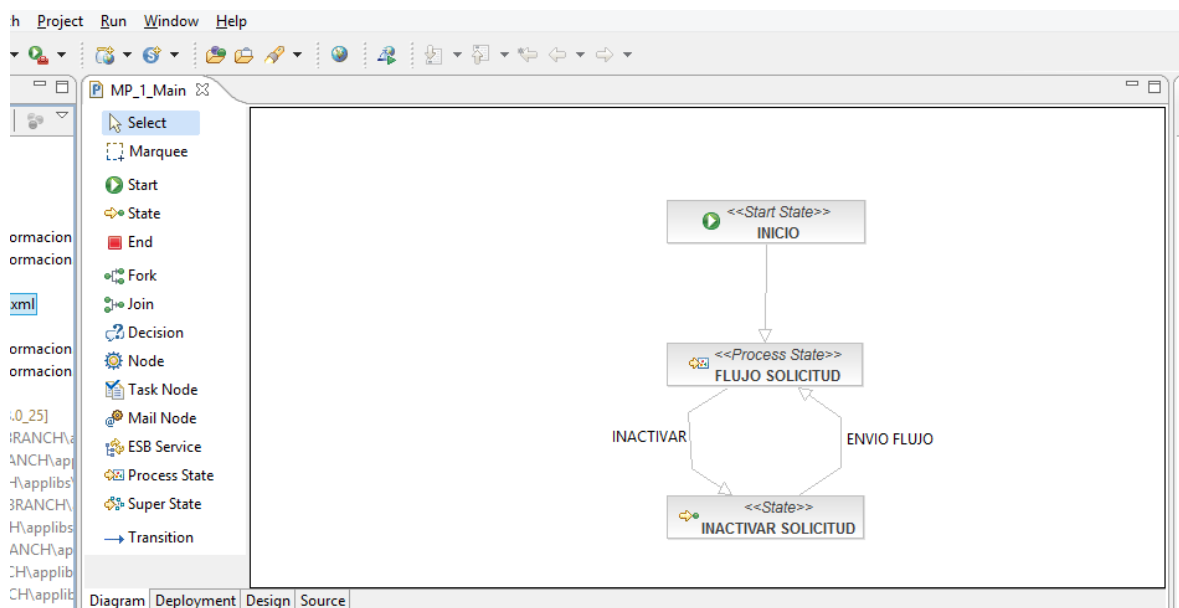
h Project Run Window Help

MP_1_Main

Select
Marquee
Start
State
End
Fork
Join
Decision
Node
Task Node
Mail Node
ESB Service
Process State
Super State
Transition

ormacion
ormacion
xml
ormacion
ormacion
.0_25]
BRANCH\a
ANCH\ap
H\applibs
BRANCH\
H\applibs
ANCH\ap
CH\applib
CH\applib

<<Start State>>
INICIO

<<Process State>>
FLUJO SOLICITUD

INACTIVAR

ENVIO FLUJO

<<State>>
INACTIVAR SOLICITUD

Diagram | Deployment | Design | Source